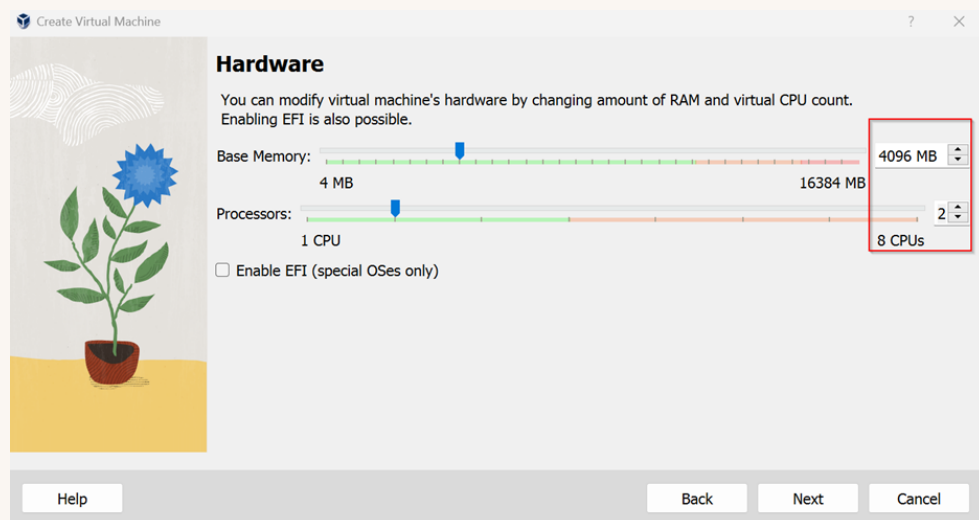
Create Virtual Machine

?

Hardware

You can modify virtual machine's hardware by changing amount of RAM and virtual CPU count. Enabling EFI is also possible.

Base Memory:

4 MB

16384 MB

4096 MB

Processors:

1 CPU

8 CPUs

2

Enable EFI (special OSes only)

Help

Back

Next

Cancel